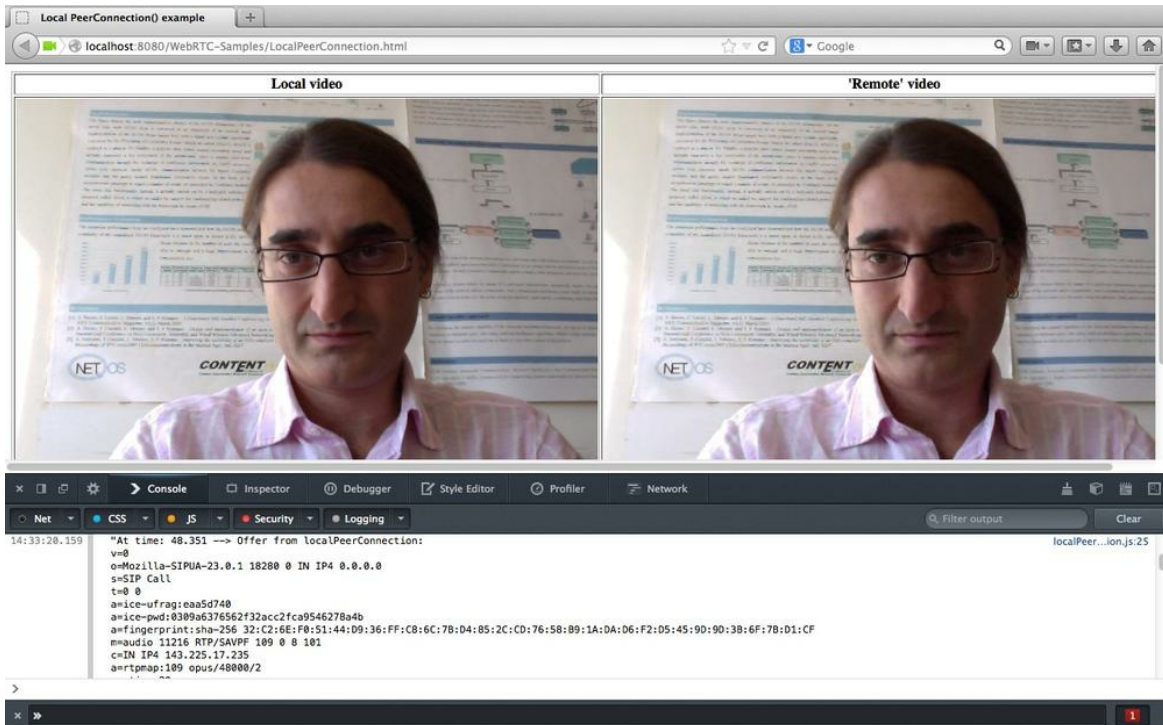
Local PeerConnection() example

localhost:8080/WebRTC-Samples/LocalPeerConnection.html

Google

Local video

'Remote' video

NET OS CONTENT

NET OS CONTENT

Console Inspector Debugger Style Editor Profiler Network

Net CSS JS Security Logging

Filter output

Clear

14:33:20.159 "At time: 48.351 --> Offer from localPeerConnection:
v=0
o=Mozilla-SIPUA-23.0.1 18280 0 IN IP4 0.0.0.0
s=SIP Call
t=0 0
a=ice-ufrag:eaa5d740
a=ice-pwd:0309a6376562f32acc2fca9546278a4b
a=fingerprint:sha-256 32:C2:6E:F0:51:44:D9:36:FF:C8:6C:7B:D4:85:2C:CD:76:58:B9:1A:DA:D6:F2:D5:45:9D:9D:3B:6F:7B:D1:CF
m=audio 11216 RTP/SAVPF 109 0 8 101
c=IN IP4 143.225.17.235
a=rtpmap:109 opus/48000/2

localPeer...ion.js:25

1